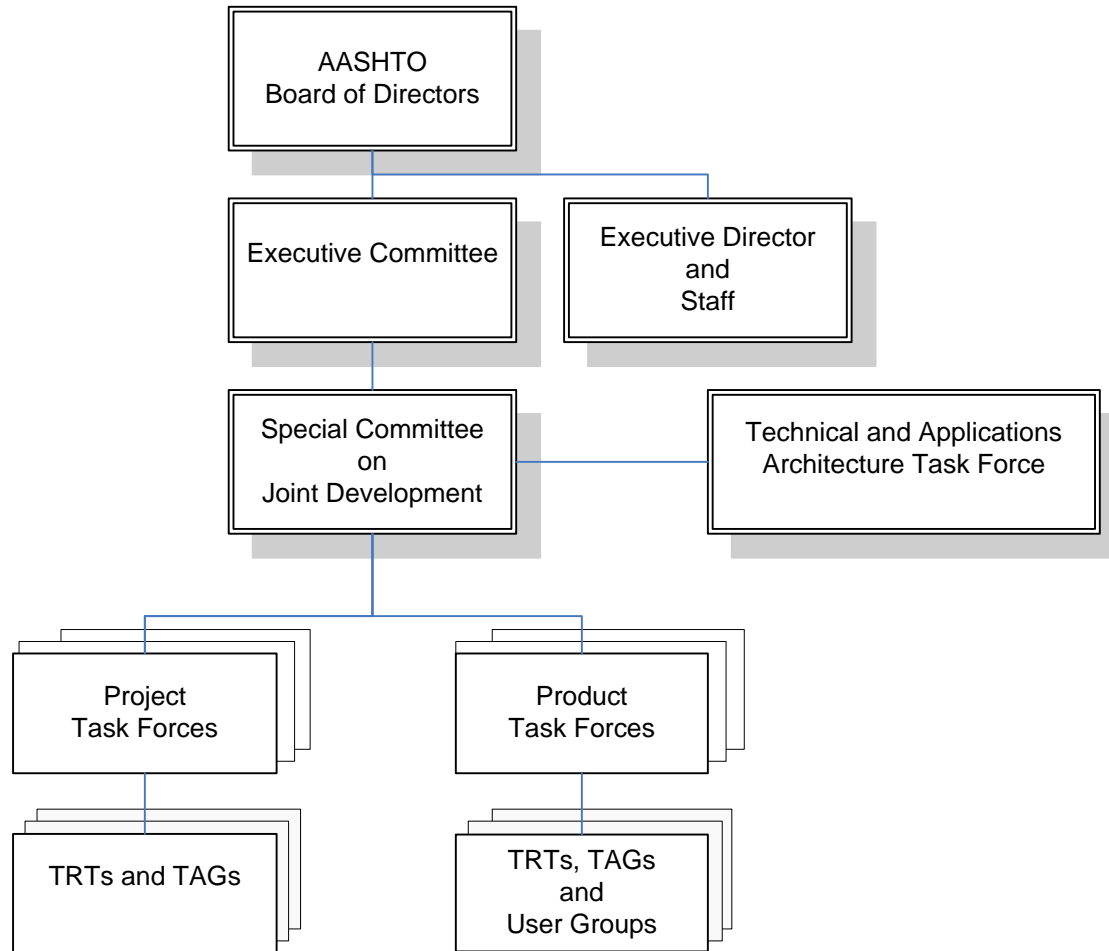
AASHTO
Board of Directors

Executive Committee

Executive Director
and
Staff

Special Committee
on
Joint Development

Technical and Applications
Architecture Task Force

Project
Task Forces

Product
Task Forces

TRTs and TAGs

TRTs, TAGs
and
User Groups